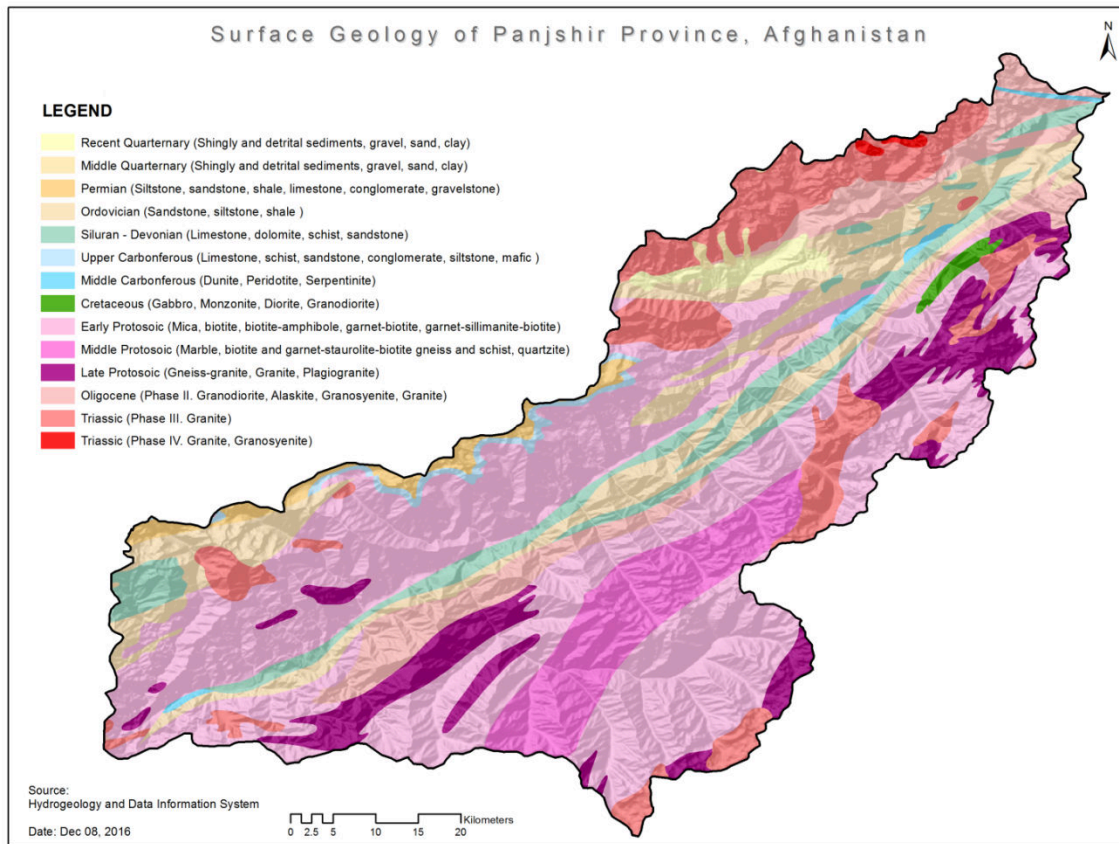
Surface Geology of Panjshir Province, Afghanistan

N

LEGEND

Recent Quarternary (Shingly and detrital sediments, gravel, sand, clay)
Middle Quarternary (Shingly and detrital sediments, gravel, sand, clay)
Permian (Siltstone, sandstone, shale, limestone, conglomerate, gravelstone)
Ordovician (Sandstone, siltstone, shale )
Siluran - Devonian (Limestone, dolomite, schist, sandstone)
Upper Carbonferous (Limestone, schist, sandstone, conglomerate, siltstone, mafic )
Middle Carbonferous (Dunite, Peridotite, Serpentinite)
Cretaceous (Gabbro, Monzonite, Diorite, Granodiorite)
Early Protosoic (Mica, biotite, biotite-amphibole, garnet-biotite, garnet-sillimanite-biotite)
Middle Protosoic (Marble, biotite and garnet-staurolite-biotite gneiss and schist, quartzite)
Late Protosoic (Gneiss-granite, Granite, Plagiogranite)
Oligocene (Phase II. Granodiorite, Alaskite, Granosyenite, Granite)
Triassic (Phase III. Granite)
Triassic (Phase IV. Granite, Granosyenite)

Source:
Hydrogeology and Data Information System

Date: Dec 08, 2016

0 2.5 5 10 15 20 Kilometers